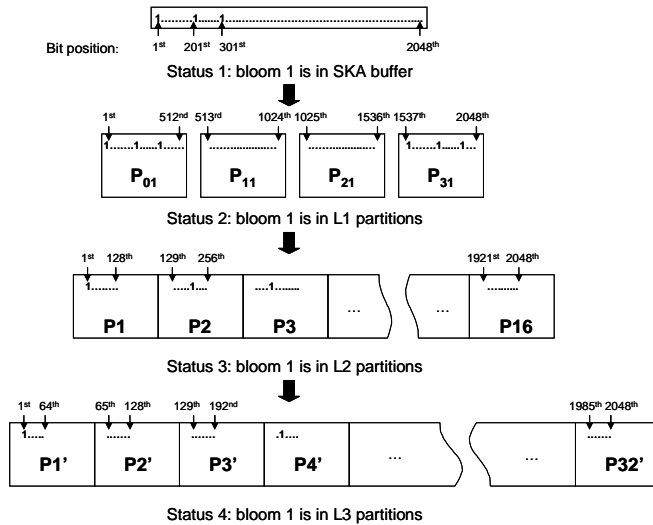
1……1……1

Bit position: 1st 201st 301st 2048th

Status 1: bloom 1 is in SKA buffer

1st 512nd 513rd 1024th 1025th 1536th 1537th 2048th

1……1……1…… ……………… ……………… 1……1……1

$P_{01}$ $P_{11}$ $P_{21}$ $P_{31}$

Status 2: bloom 1 is in L1 partitions

1st 128th 129th 256th 1921st 2048th

1……… ……1…. ….1……. ………

P1 P2 P3 … … P16

Status 3: bloom 1 is in L2 partitions

1st 64th 65th 128th 129th 192nd 1985th 2048th

1…. ……. ……. .1…. …….

P1’ P2’ P3’ P4’ … … P32’

Status 4: bloom 1 is in L3 partitions